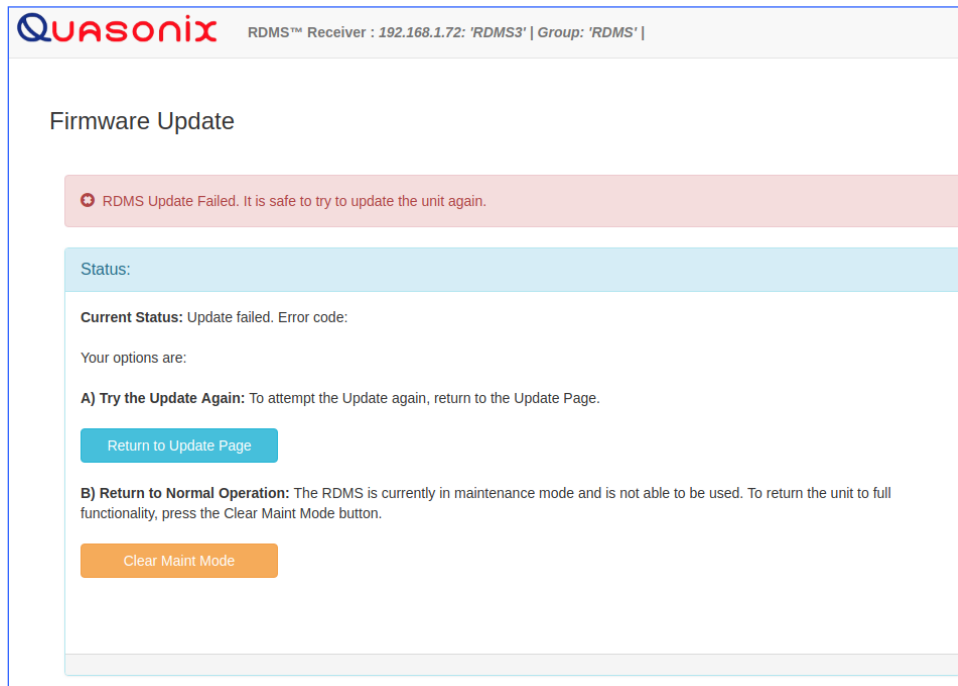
QUASONIX RDMS™ Receiver : 192.168.1.72: 'RDMS3' | Group: 'RDMS' |

Firmware Update

RDMS Update Failed. It is safe to try to update the unit again.

Status:

Current Status: Update failed. Error code:

Your options are:

A) Try the Update Again: To attempt the Update again, return to the Update Page.

Return to Update Page

B) Return to Normal Operation: The RDMS is currently in maintenance mode and is not able to be used. To return the unit to full functionality, press the Clear Maint Mode button.

Clear Maint Mode